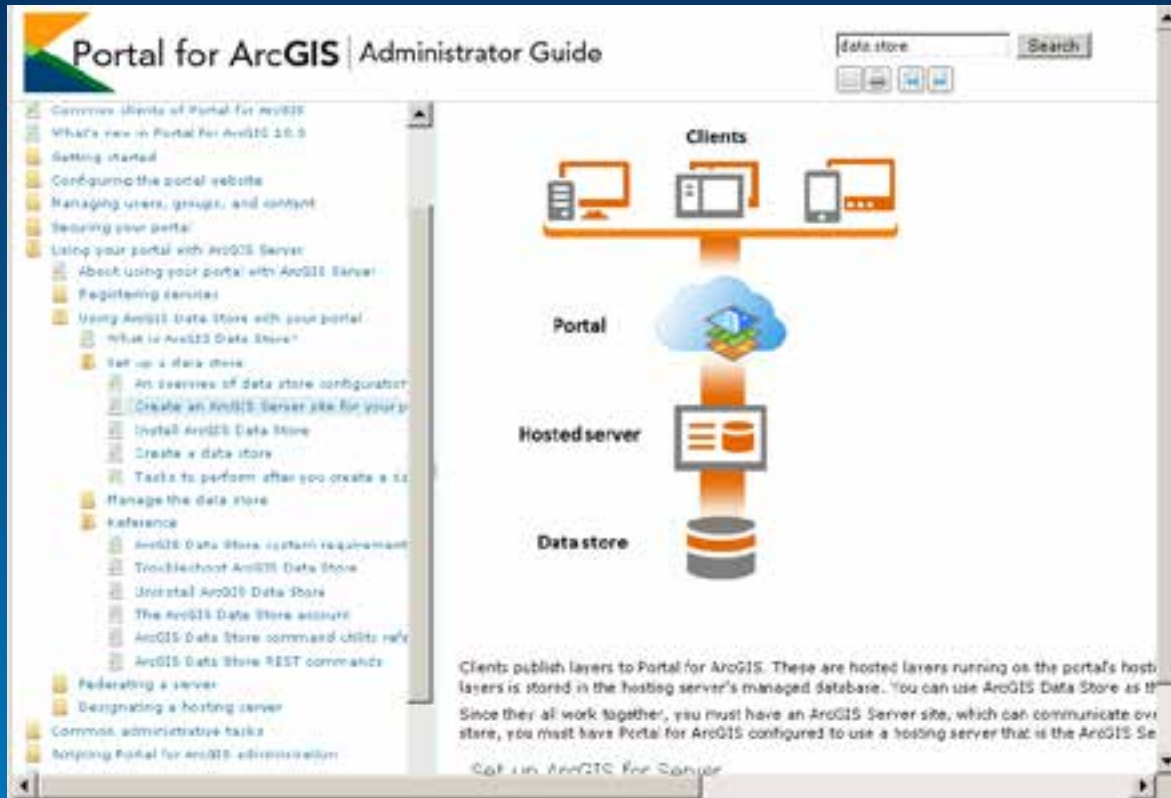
Portal for ArcGIS | Administrator Guide

data store
Search

Common clients of Portal for ArcGIS
What's new in Portal for ArcGIS 10.3
Getting started
Configuring the portal website
Managing users, groups, and content
Securing your portal
Using your portal with ArcGIS Server
About using your portal with ArcGIS Server
Registering services
Using ArcGIS Data Store with your portal
What is ArcGIS Data Store?
Set up a data store
An overview of data store configuratio
Create an ArcGIS Server site for your p
Install ArcGIS Data Store
Create a data store
Tasks to perform after you create a d
Manage the data store
Reference
ArcGIS Data Store system requirement
Troubleshoot ArcGIS Data Store
Uninstall ArcGIS Data Store
The ArcGIS Data Store account
ArcGIS Data Store command utility ref
ArcGIS Data Store REST commands
Federating a server
Designating a hosting server
Common administrative tasks
Scripting Portal for ArcGIS administration

Clients

Portal

Hosted server

Data store

Clients publish layers to Portal for ArcGIS. These are hosted layers running on the portal's host layers is stored in the hosting server's managed database. You can use ArcGIS Data Store as th

Since they all work together, you must have an ArcGIS Server site, which can communicate ove store, you must have Portal for ArcGIS configured to use a hosting server that is the ArcGIS Se

Set up ArcGIS for Server